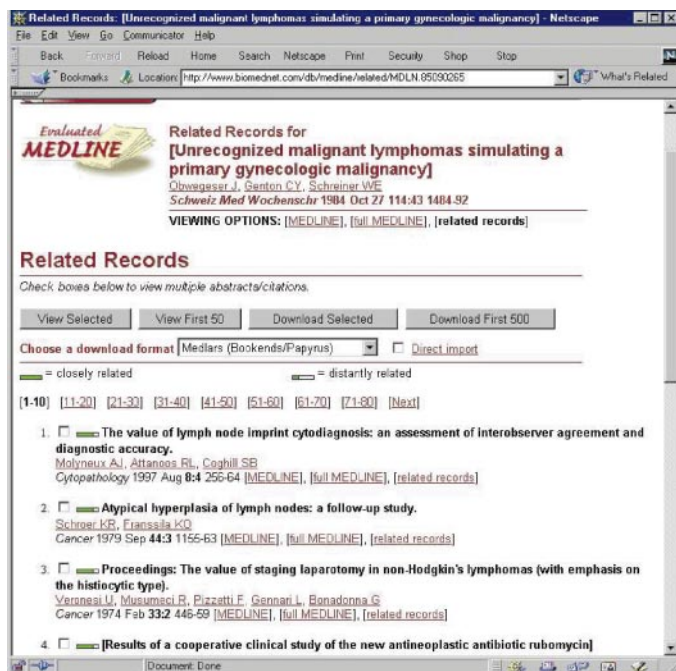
Related Records: [Unrecognized malignant lymphomas simulating a primary gynecologic malignancy] - Netscape

File Edit View Go Communicator Help

Back Forward Reload Home Search Netscape Print Security Shop Stop

Bookmarks Location: http://www.biomednet.com/db/medline/related/MDLN.85090265 What's Related

Evaluated MEDLINE

Related Records for
[Unrecognized malignant lymphomas simulating a primary gynecologic malignancy]
Obwegeser J, Genton CY, Schreiner WE
Schweiz Med Wochenschr 1984 Oct 27 114:43 1484-92

VIEWING OPTIONS: [MEDLINE], [full MEDLINE], [related records]

Related Records

Check boxes below to view multiple abstracts/citations.

View Selected View First 50 Download Selected Download First 500

Choose a download format Medlars (Bookends/Papyrus) Direct import

= closely related = distantly related

[1-10] [11-20] [21-30] [31-40] [41-50] [51-60] [61-70] [71-80] [Next]

1. The value of lymph node imprint cytodiagnosis: an assessment of interobserver agreement and diagnostic accuracy.
Molyneux AJ, Attanoos RL, Coghill SB
Cytopathology 1997 Aug 8:4 256-64 [MEDLINE], [full MEDLINE], [related records]

2. Atypical hyperplasia of lymph nodes: a follow-up study.
Schroer KR, Franssila KO
Cancer 1979 Sep 44:3 1155-63 [MEDLINE], [full MEDLINE], [related records]

3. Proceedings: The value of staging laparotomy in non-Hodgkin's lymphomas (with emphasis on the histiocytic type).
Veronesi U, Musumeci R, Pizzetti F, Gennari L, Bonadonna G
Cancer 1974 Feb 33:2 446-59 [MEDLINE], [full MEDLINE], [related records]

4. [Results of a cooperative clinical study of the new antineoplastic antibiotic rubomycin]

Document: Done